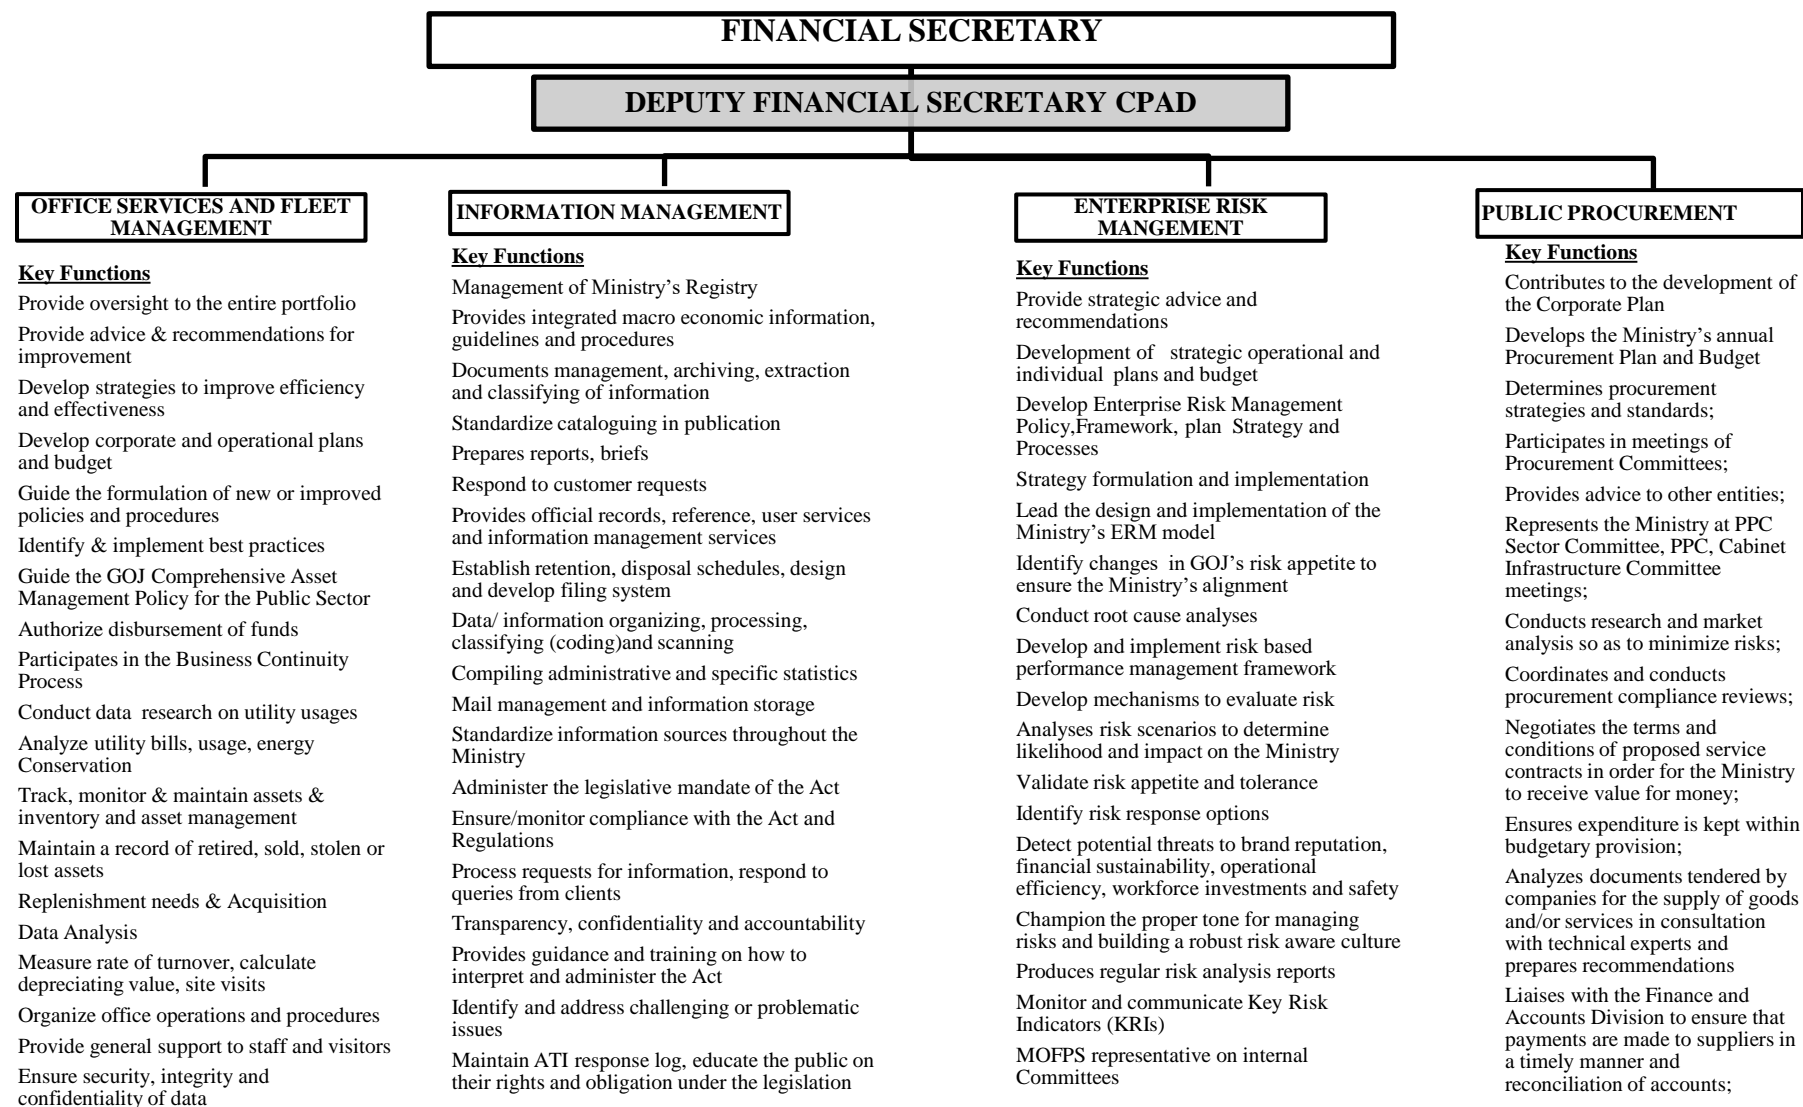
FINANCIAL SECRETARY

DEPUTY FINANCIAL SECRETARY CPAD

OFFICE SERVICES AND FLEET MANAGEMENT

Key Functions

Provide oversight to the entire portfolio

Provide advice & recommendations for improvement

Develop strategies to improve efficiency and effectiveness

Develop corporate and operational plans and budget

Guide the formulation of new or improved policies and procedures

Identify & implement best practices

Guide the GOJ Comprehensive Asset Management Policy for the Public Sector

Authorize disbursement of funds

Participates in the Business Continuity Process

Conduct data research on utility usages

Analyze utility bills, usage, energy Conservation

Track, monitor & maintain assets & inventory and asset management

Maintain a record of retired, sold, stolen or lost assets

Replenishment needs & Acquisition

Data Analysis

Measure rate of turnover, calculate depreciating value, site visits

Organize office operations and procedures

Provide general support to staff and visitors

Ensure security, integrity and confidentiality of data

INFORMATION MANAGEMENT

Key Functions

Management of Ministry's Registry

Provides integrated macro economic information, guidelines and procedures

Documents management, archiving, extraction and classifying of information

Standardize cataloguing in publication

Prepares reports, briefs

Respond to customer requests

Provides official records, reference, user services and information management services

Establish retention, disposal schedules, design and develop filing system

Data/ information organizing, processing, classifying (coding)and scanning

Compiling administrative and specific statistics

Mail management and information storage

Standardize information sources throughout the Ministry

Administer the legislative mandate of the Act

Ensure/monitor compliance with the Act and Regulations

Process requests for information, respond to queries from clients

Transparency, confidentiality and accountability

Provides guidance and training on how to interpret and administer the Act

Identify and address challenging or problematic issues

Maintain ATI response log, educate the public on their rights and obligation under the legislation

ENTERPRISE RISK MANGEMENT

Key Functions

Provide strategic advice and recommendations

Development of strategic operational and individual plans and budget

Develop Enterprise Risk Management Policy,Framework, plan Strategy and Processes

Strategy formulation and implementation

Lead the design and implementation of the Ministry's ERM model

Identify changes in GOJ's risk appetite to ensure the Ministry's alignment

Conduct root cause analyses

Develop and implement risk based performance management framework

Develop mechanisms to evaluate risk

Analyses risk scenarios to determine likelihood and impact on the Ministry

Validate risk appetite and tolerance

Identify risk response options

Detect potential threats to brand reputation, financial sustainability, operational efficiency, workforce investments and safety

Champion the proper tone for managing risks and building a robust risk aware culture

Produces regular risk analysis reports

Monitor and communicate Key Risk Indicators (KRIs)

MOFPS representative on internal Committees

PUBLIC PROCUREMENT

Key Functions

Contributes to the development of the Corporate Plan

Develops the Ministry's annual Procurement Plan and Budget

Determines procurement strategies and standards;

Participates in meetings of Procurement Committees;

Provides advice to other entities;

Represents the Ministry at PPC Sector Committee, PPC, Cabinet Infrastructure Committee meetings;

Conducts research and market analysis so as to minimize risks;

Coordinates and conducts procurement compliance reviews;

Negotiates the terms and conditions of proposed service contracts in order for the Ministry to receive value for money;

Ensures expenditure is kept within budgetary provision;

Analyzes documents tendered by companies for the supply of goods and/or services in consultation with technical experts and prepares recommendations

Liaises with the Finance and Accounts Division to ensure that payments are made to suppliers in a timely manner and reconciliation of accounts;